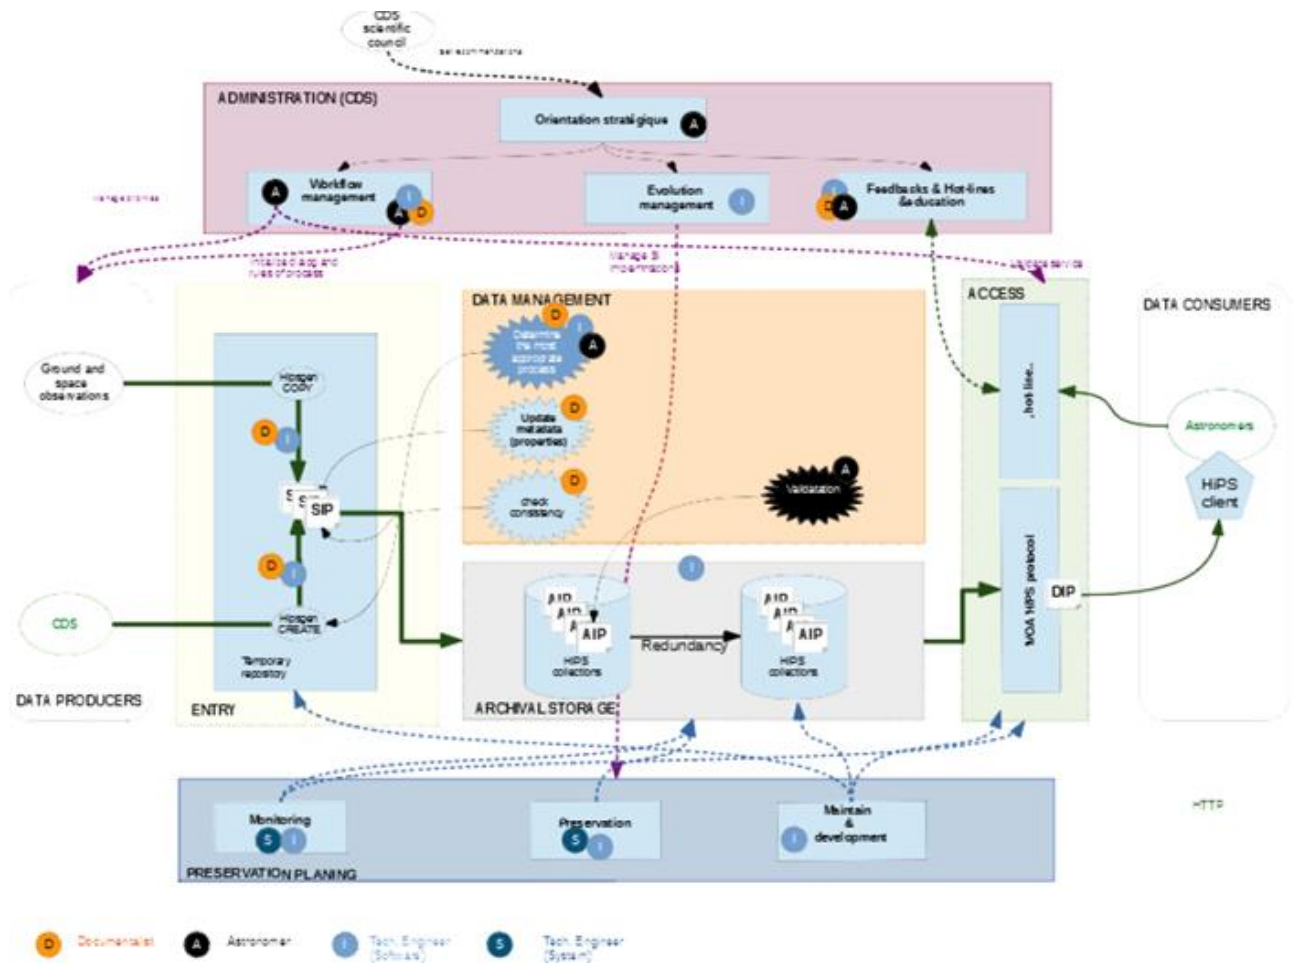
CDS scientific council

Recommendations

ADMINISTRATION (CDS)

Orientation stratégique A

Workflow management A I A D

Evolution management I

Feedbacks & Hot-lines &education I D A

Manage lines

Initialize pipeline and rules of process

Manage IS implementations

Validate service

DATA MANAGEMENT

D I Determine the most appropriate process A

D Update metadata (properties)

D check consistency

A Validation

ACCESS

hot line

DATA CONSUMERS

Ground and space observations

Hipsgen COPY

D I

SIP

D I

CDS

Hipsgen CREATE

Temporary repository

DATA PRODUCERS

ENTRY

I

AIP AIP AIP AIP HiPS collections

Redundancy

AIP AIP AIP AIP HiPS collections

ARCHIVAL STORAGE

VOA HiPS protocol

DIP

Astronomers

HiPS client

Monitoring S I

Preservation S I

Maintain & development I

PRESERVATION PLANING

HTTP

D Documentalist A Astronomer I Tech. Engineer (Software) S Tech. Engineer (System)